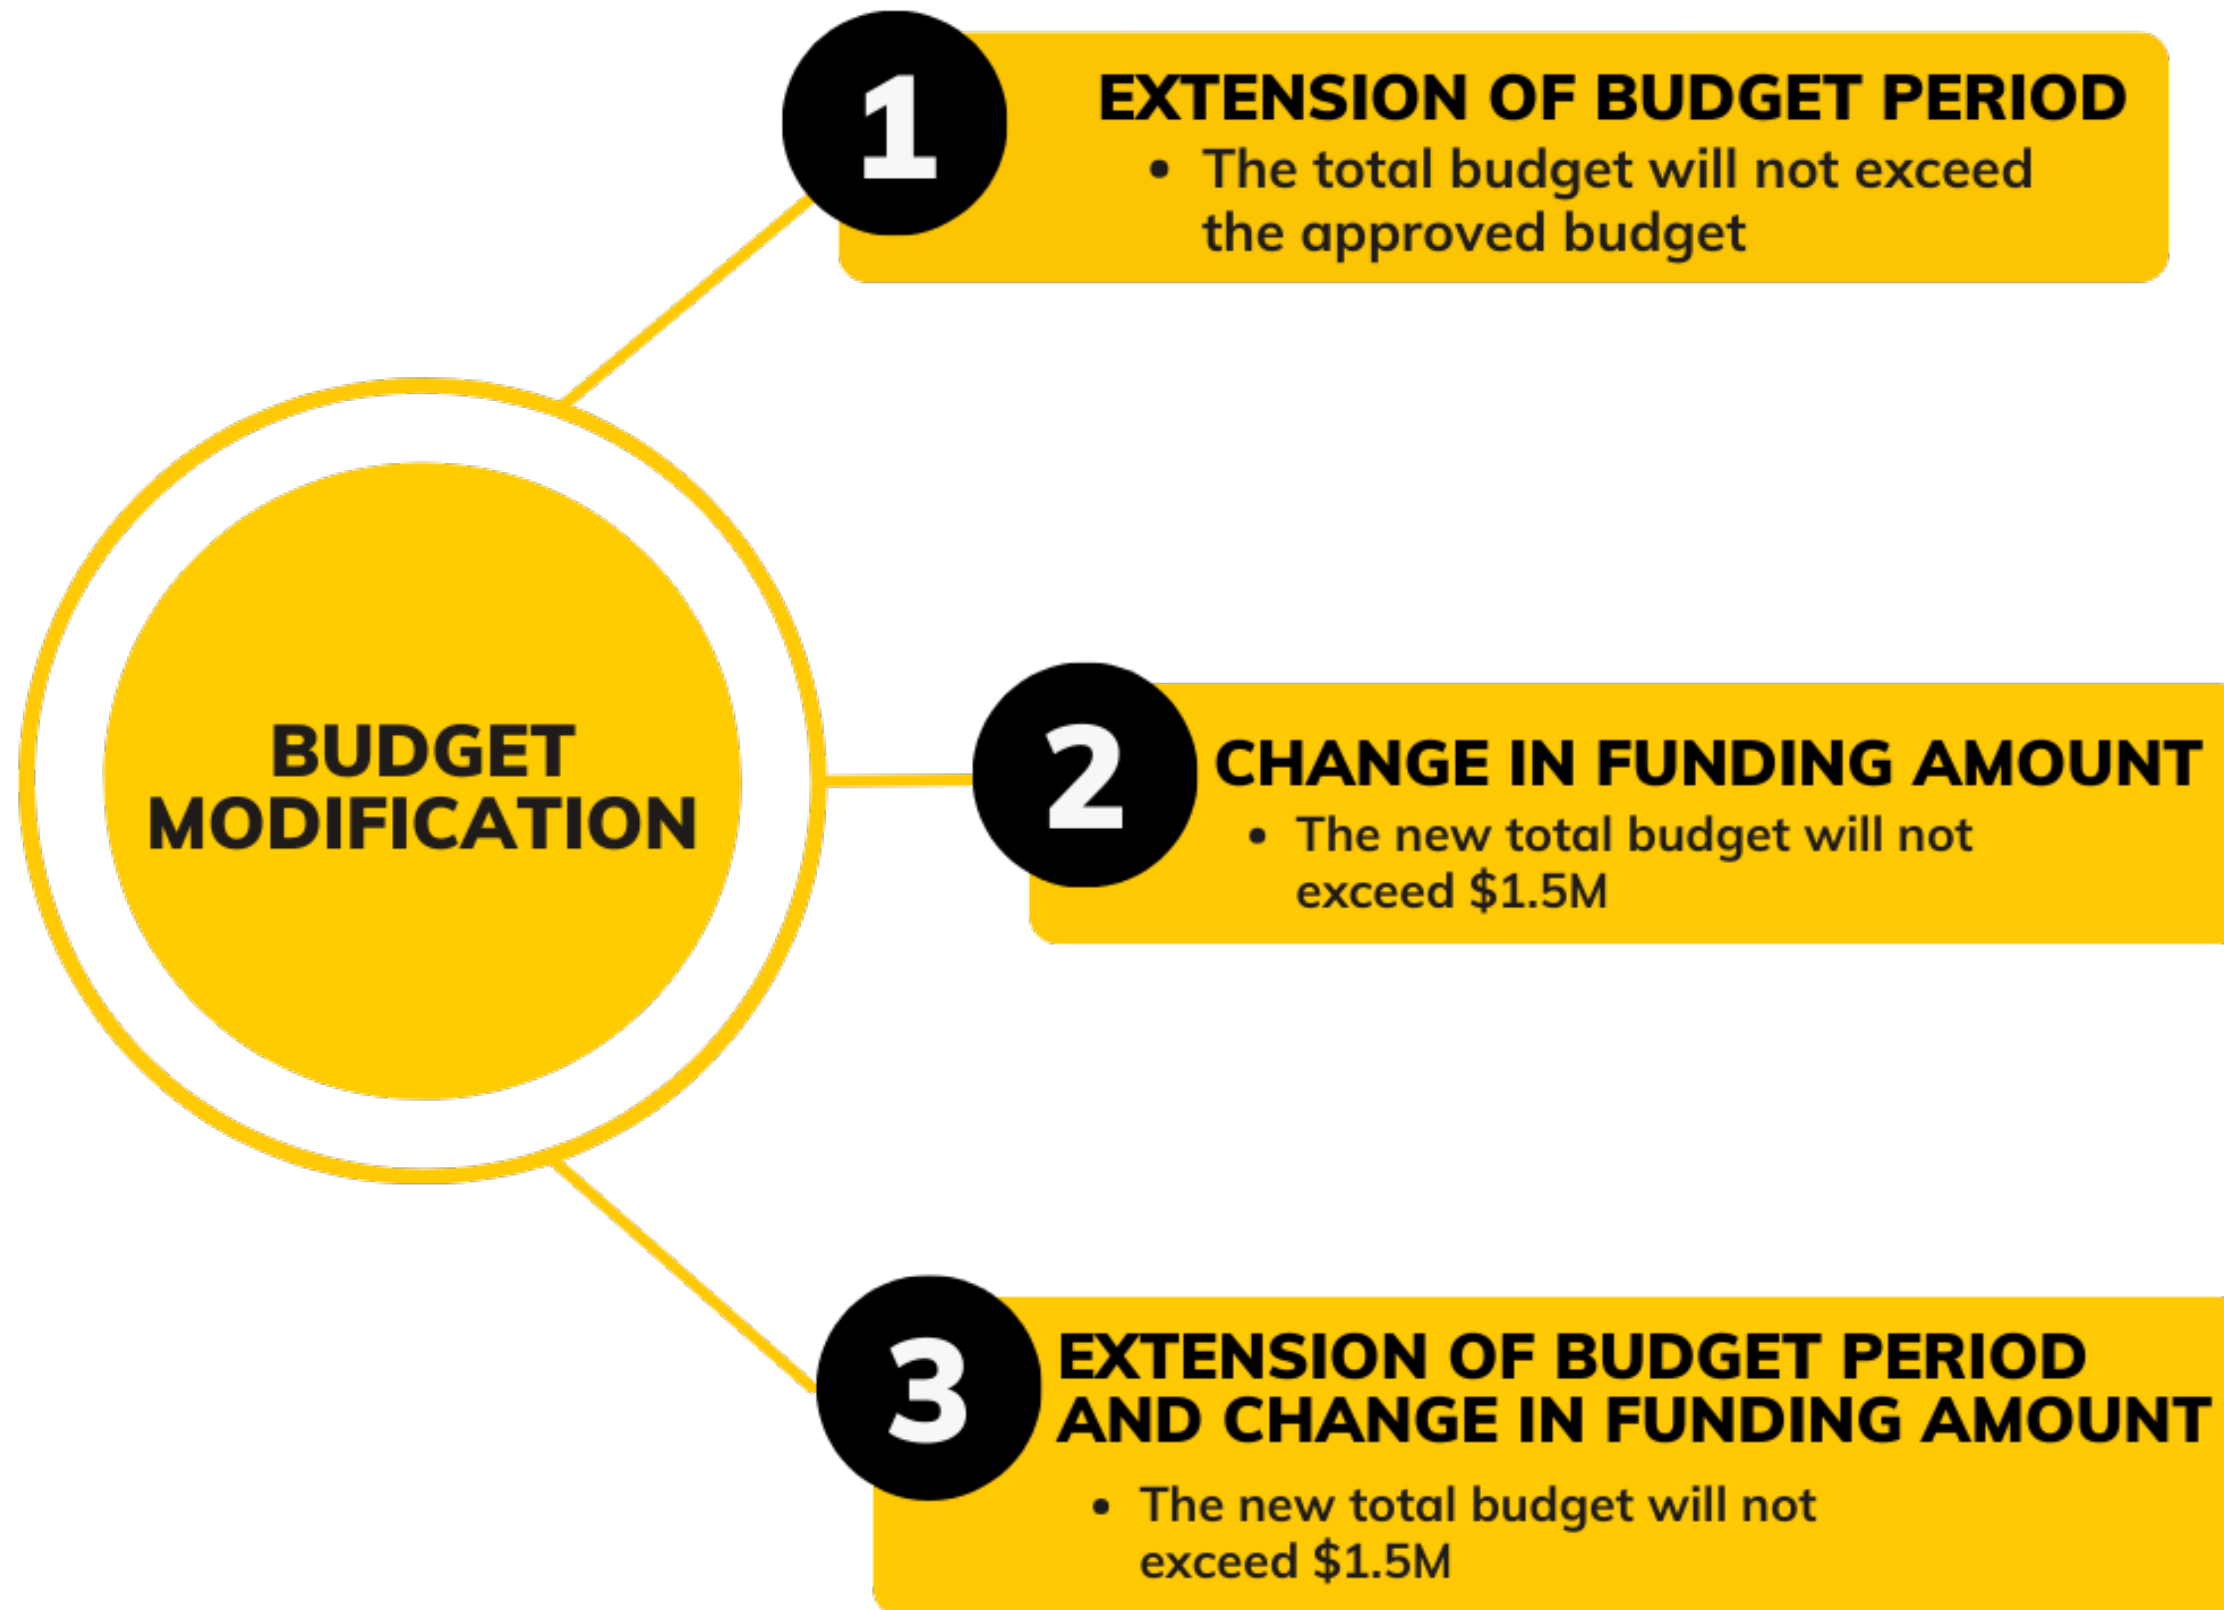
BUDGET MODIFICATION

1
EXTENSION OF BUDGET PERIOD
• The total budget will not exceed the approved budget

2
CHANGE IN FUNDING AMOUNT
• The new total budget will not exceed $1.5M

3
EXTENSION OF BUDGET PERIOD AND CHANGE IN FUNDING AMOUNT
• The new total budget will not exceed $1.5M